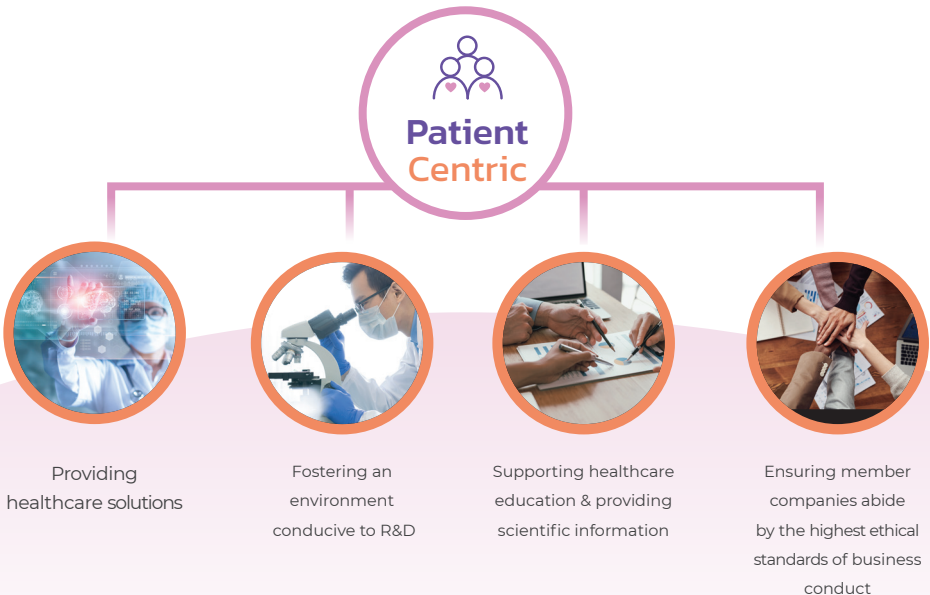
Patient Centric

Providing healthcare solutions

Fostering an environment conducive to R&D

Supporting healthcare education & providing scientific information

Ensuring member companies abide by the highest ethical standards of business conduct